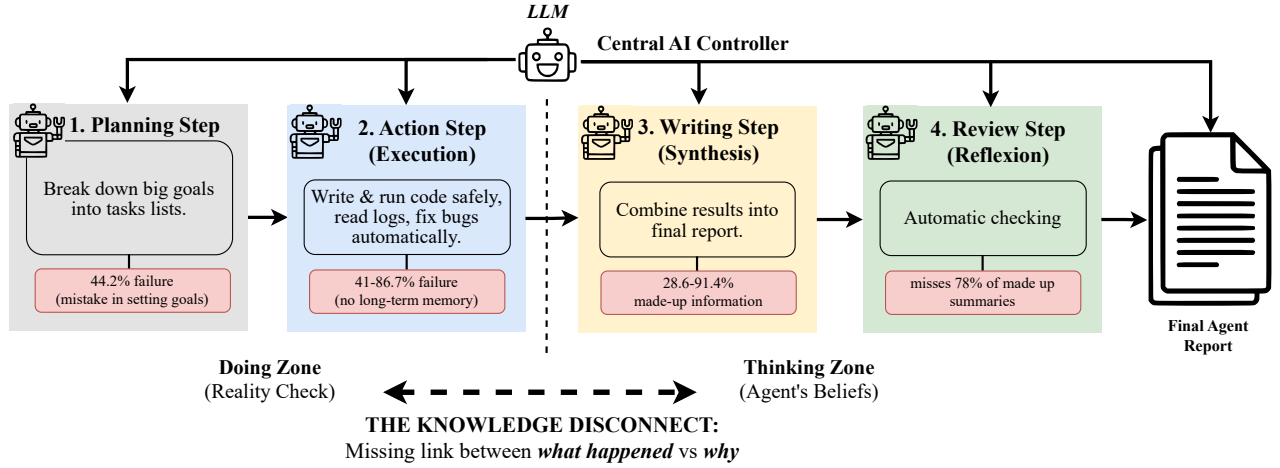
LLM

Central AI Controller

1. Planning Step

Break down big goals into tasks lists.

44.2% failure (mistake in setting goals)

2. Action Step (Execution)

Write & run code safely, read logs, fix bugs automatically.

41-86.7% failure (no long-term memory)

3. Writing Step (Synthesis)

Combine results into final report.

28.6-91.4% made-up information

4. Review Step (Reflexion)

Automatic checking

misses 78% of made up summaries

Final Agent Report

Doing Zone (Reality Check)

Thinking Zone (Agent's Beliefs)

THE KNOWLEDGE DISCONNECT:
Missing link between *what happened* vs *why*